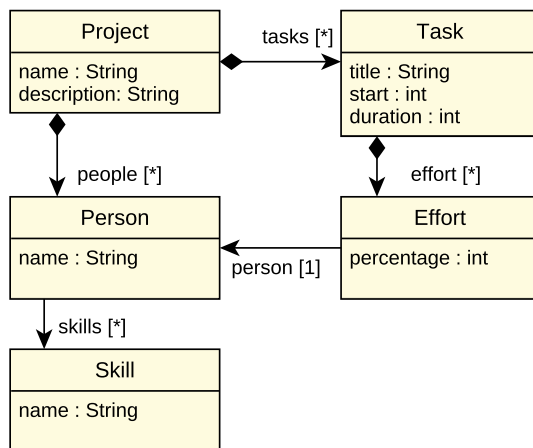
Project
name : String
description: String

tasks [*]

Task
title : String
start : int
duration : int

people [*]

effort [*]

Person
name : String

person [1]

Effort
percentage : int

skills [*]

Skill
name : String